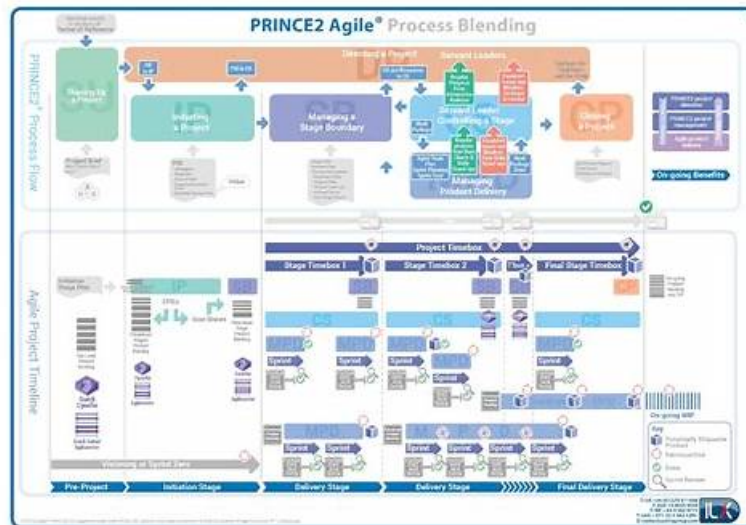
PRINCE2 Agile® Process Blending

PRINCE2® Process Flow

Directing a Project

Servant Leaders

Starting Up a Project

Initiating a Project

Managing a Stage Boundary

Servant Leader Controlling a Stage

Closing a Project

Managing Product Delivery

Project Brief

On-going Benefits

Agile Project Timeline

Project Timebox

Stage Timebox 1

Stage Timebox 2

Final Stage Timebox

IP

SB

CS

MPD

Sprint

Scrum

Quick Cycles

On-going MP

Key

Envisioning or Sprint Zero

Pre-Project

Initiation Stage

Delivery Stage

Delivery Stage

Final Delivery Stage